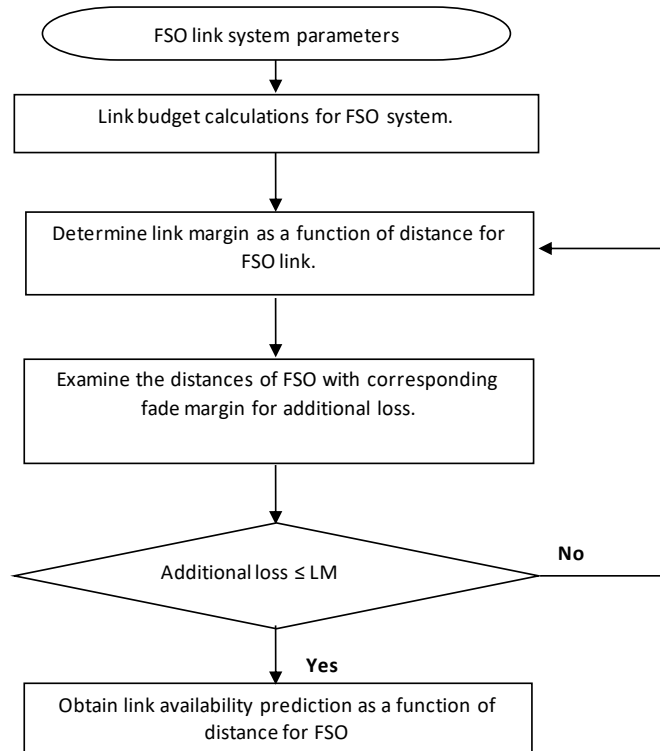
FSO link system parameters

Link budget calculations for FSO system.

Determine link margin as a function of distance for FSO link.

Examine the distances of FSO with corresponding fade margin for additional loss.

Additional loss ≤ LM

No

Yes

Obtain link availability prediction as a function of distance for FSO